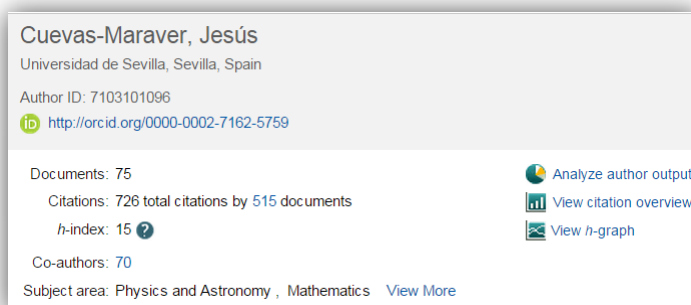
Cuevas-Maraver, Jesús
Universidad de Sevilla, Sevilla, Spain

Author ID: 7103101096
iD http://orcid.org/0000-0002-7162-5759

Documents: 75
Citations: 726 total citations by 515 documents
h-index: 15 ?
Co-authors: 70
Subject area: Physics and Astronomy , Mathematics View More

Analyze author output
View citation overview
View h-graph